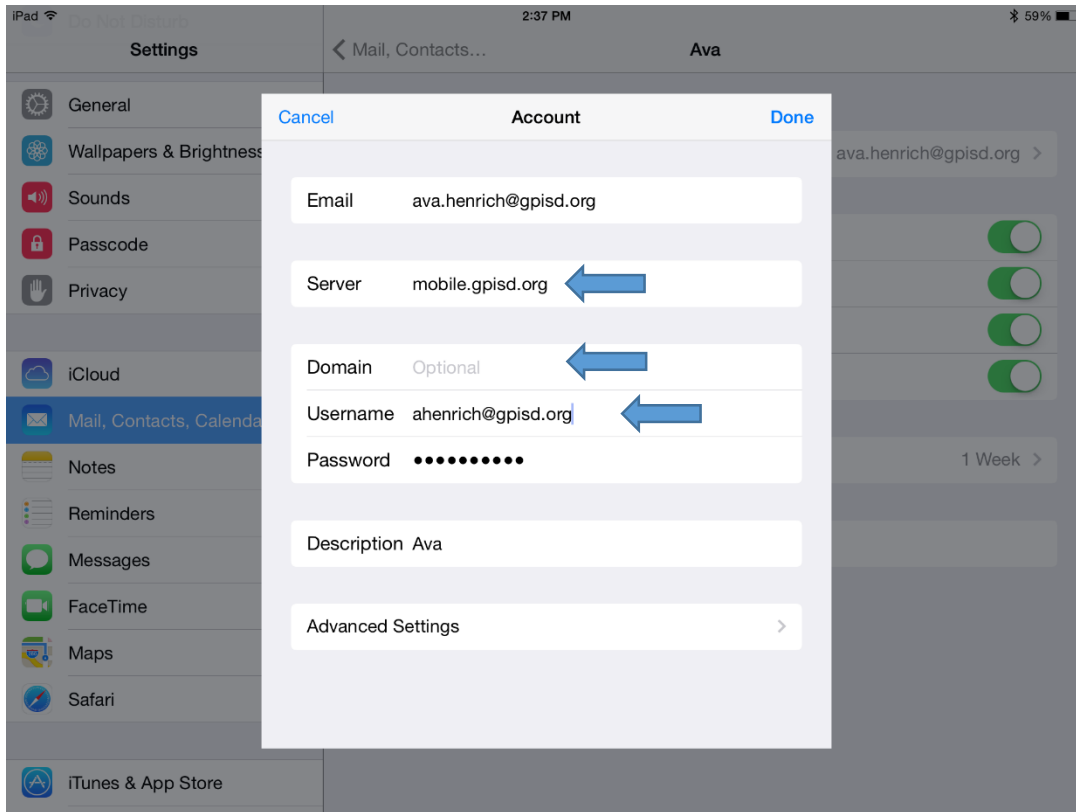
iPad
Do Not Disturb
2:37 PM
59%

Settings

General
Wallpapers & Brightness
Sounds
Passcode
Privacy

iCloud
Mail, Contacts, Calenda
Notes
Reminders
Messages
FaceTime
Maps
Safari

iTunes & App Store

Mail, Contacts...
Ava

ava.henrich@gpisd.org

1 Week

Cancel
Account
Done

Email ava.henrich@gpisd.org

Server mobile.gpisd.org

Domain Optional
Username ahenrich@gpisd.org
Password ••••••••••

Description Ava

Advanced Settings